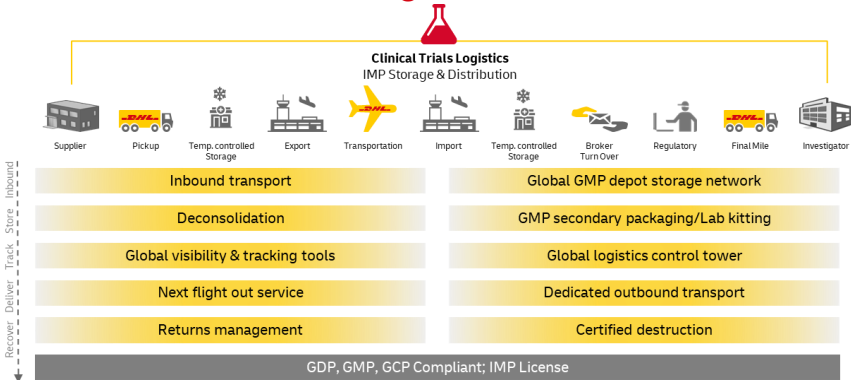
Clinical Trials Logistics
IMP Storage & Distribution

DHL DHL DHL

Supplier
Pickup
Temp. controlled Storage
Export
Transportation
Import
Temp. controlled Storage
Broker Turn Over
Regulatory
Final Mile
Investigator

Inbound
Store
Track
Deliver
Recover

Inbound transport
Global GMP depot storage network
Deconsolidation
GMP secondary packaging/Lab kitting
Global visibility & tracking tools
Global logistics control tower
Next flight out service
Dedicated outbound transport
Returns management
Certified destruction

GDP, GMP, GCP Compliant; IMP License